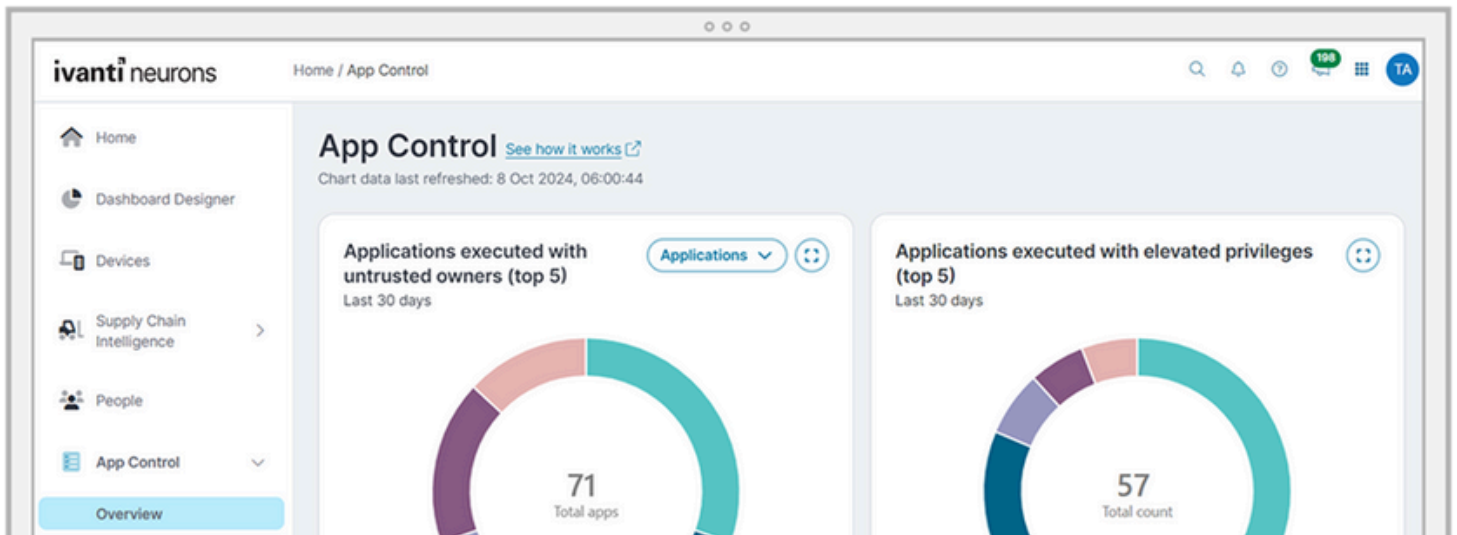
ivanti neurons

Home / App Control

198

TA

Home

Dashboard Designer

Devices

Supply Chain Intelligence

People

App Control

Overview

App Control See how it works

Chart data last refreshed: 8 Oct 2024, 06:00:44

Applications executed with untrusted owners (top 5)

Applications

Last 30 days

71
Total apps

Applications executed with elevated privileges (top 5)

Last 30 days

57
Total count